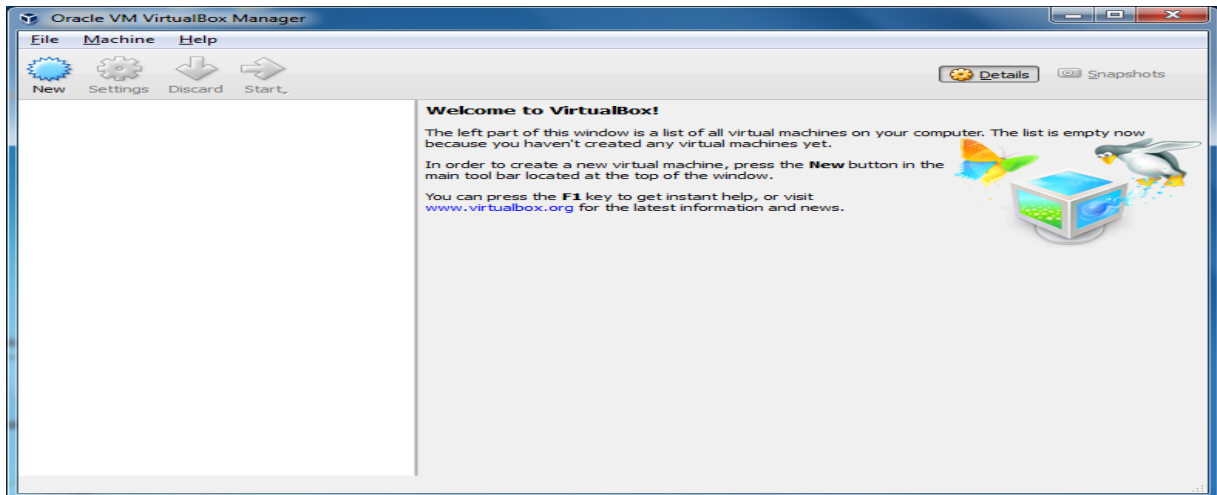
Oracle VM VirtualBox Manager

File Machine Help

New Settings Discard Start

Details Snapshots

Welcome to VirtualBox!

The left part of this window is a list of all virtual machines on your computer. The list is empty now because you haven't created any virtual machines yet.

In order to create a new virtual machine, press the New button in the main tool bar located at the top of the window.

You can press the F1 key to get instant help, or visit www.virtualbox.org for the latest information and news.